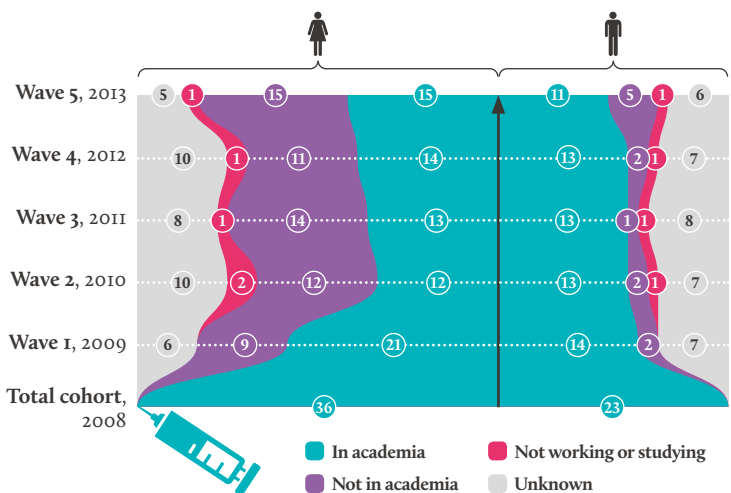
Wave 5, 2013
Wave 4, 2012
Wave 3, 2011
Wave 2, 2010
Wave 1, 2009
Total cohort, 2008

| | Female: Unknown | Female: Not working or studying | Female: Not in academia | Female: In academia | Male: In academia | Male: Not in academia | Male: Not working or studying | Male: Unknown |
|---|---|---|---|---|---|---|---|---|
| Wave 5, 2013 | 5 | 1 | 15 | 15 | 11 | 5 | 1 | 6 |
| Wave 4, 2012 | 10 | 1 | 11 | 14 | 13 | 2 | 1 | 7 |
| Wave 3, 2011 | 8 | 1 | 14 | 13 | 13 | 1 | 1 | 8 |
| Wave 2, 2010 | 10 | 2 | 12 | 12 | 13 | 2 | 1 | 7 |
| Wave 1, 2009 | 6 | | 9 | 21 | 14 | 2 | | 7 |
| Total cohort, 2008 | | | | 36 | 23 | | | |

In academia
Not working or studying
Not in academia
Unknown